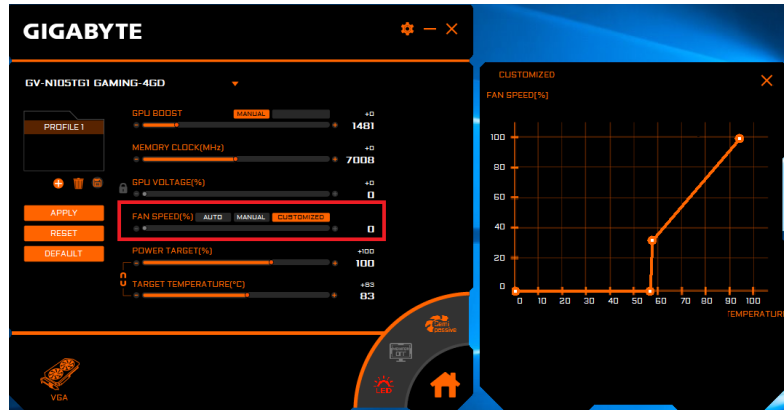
GIGABYTE

GV-N105TG1 GAMING-4GD

PROFILE 1

APPLY
RESET
DEFAULT

GPU BOOST MANUAL
+0
1481

MEMORY CLOCK(MHz)
+0
7008

GPU VOLTAGE(%)
+0
0

FAN SPEED(%) AUTO MANUAL CUSTOMIZED
0

POWER TARGET(%)
+100
100

TARGET TEMPERATURE(°C)
+83
83

VGA

LED

CUSTOMIZED

FAN SPEED(%)

100
80
60
40
20
0

0 10 20 30 40 50 60 70 80 90 100

TEMPERATURE